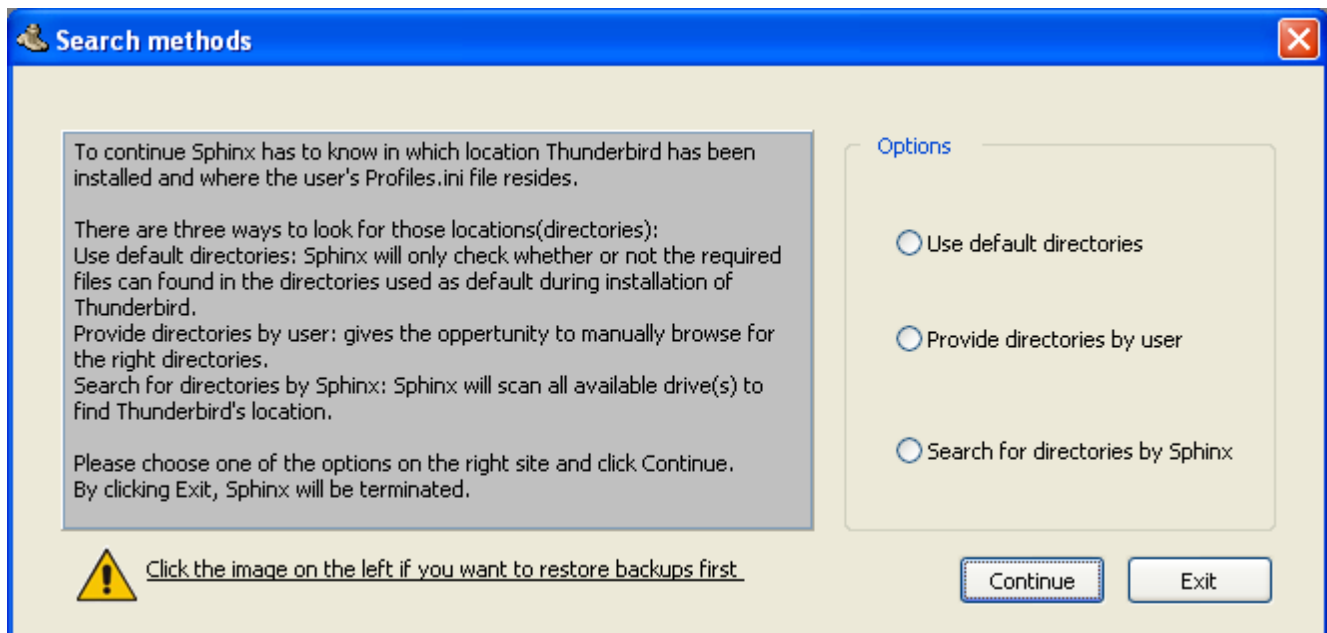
Search methods

To continue Sphinx has to know in which location Thunderbird has been installed and where the user's Profiles.ini file resides.

There are three ways to look for those locations(directories):
Use default directories: Sphinx will only check whether or not the required files can found in the directories used as default during installation of Thunderbird.
Provide directories by user: gives the oppertunity to manually browse for the right directories.
Search for directories by Sphinx: Sphinx will scan all available drive(s) to find Thunderbird's location.

Please choose one of the options on the right site and click Continue.
By clicking Exit, Sphinx will be terminated.

Options

Use default directories

Provide directories by user

Search for directories by Sphinx

Click the image on the left if you want to restore backups first

Continue

Exit